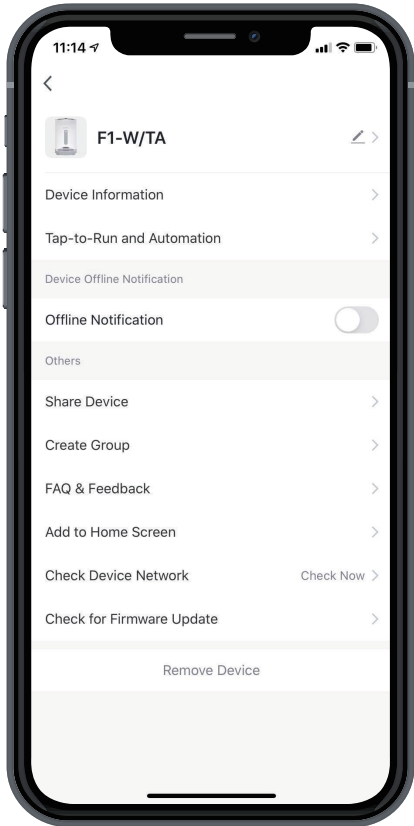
11:14

<

F1-W/TA

Device Information

Tap-to-Run and Automation

Device Offline Notification

Offline Notification

Others

Share Device

Create Group

FAQ & Feedback

Add to Home Screen

Check Device Network Check Now

Check for Firmware Update

Remove Device